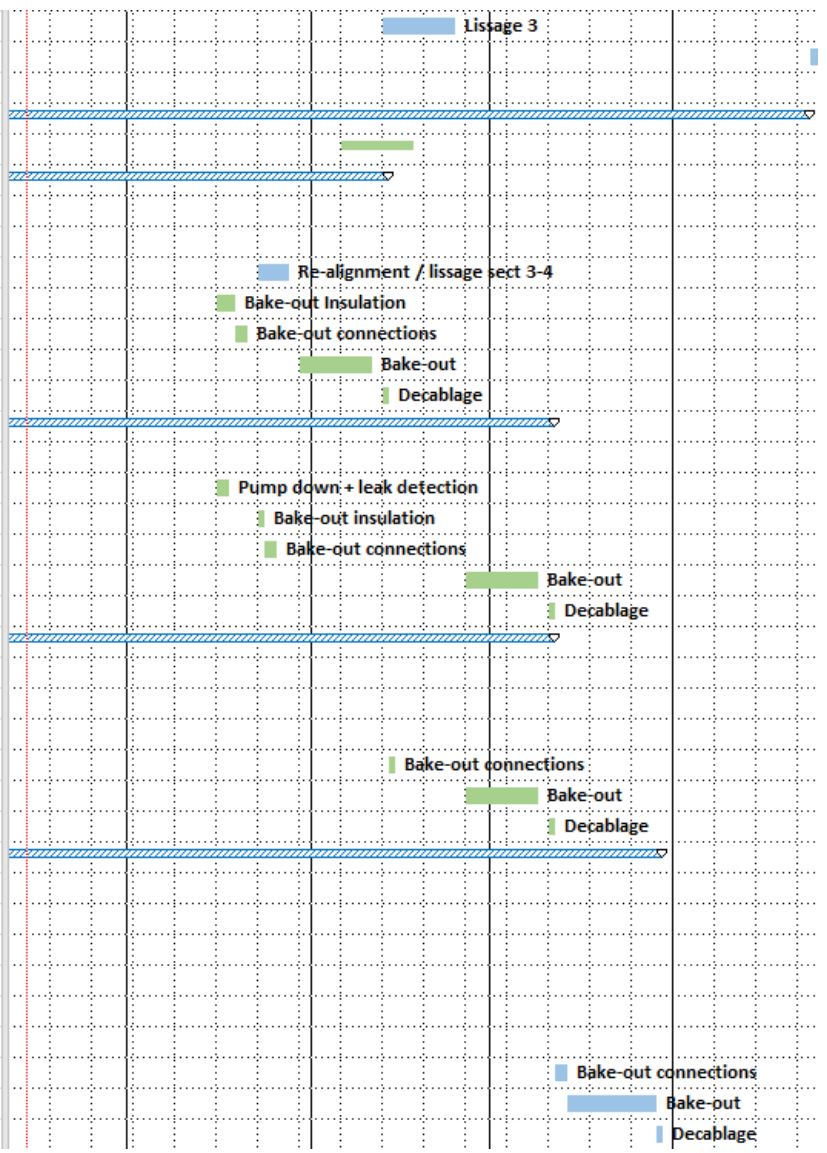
Lissage 3

Re-alignment / lissage sect 3-4
Bake-out Insulation
Bake-out connections
Bake-out
Decablage

Pump down + leak detection
Bake-out insulation
Bake-out connections
Bake-out
Decablage

Bake-out connections
Bake-out
Decablage

Bake-out connections
Bake-out
Decablage